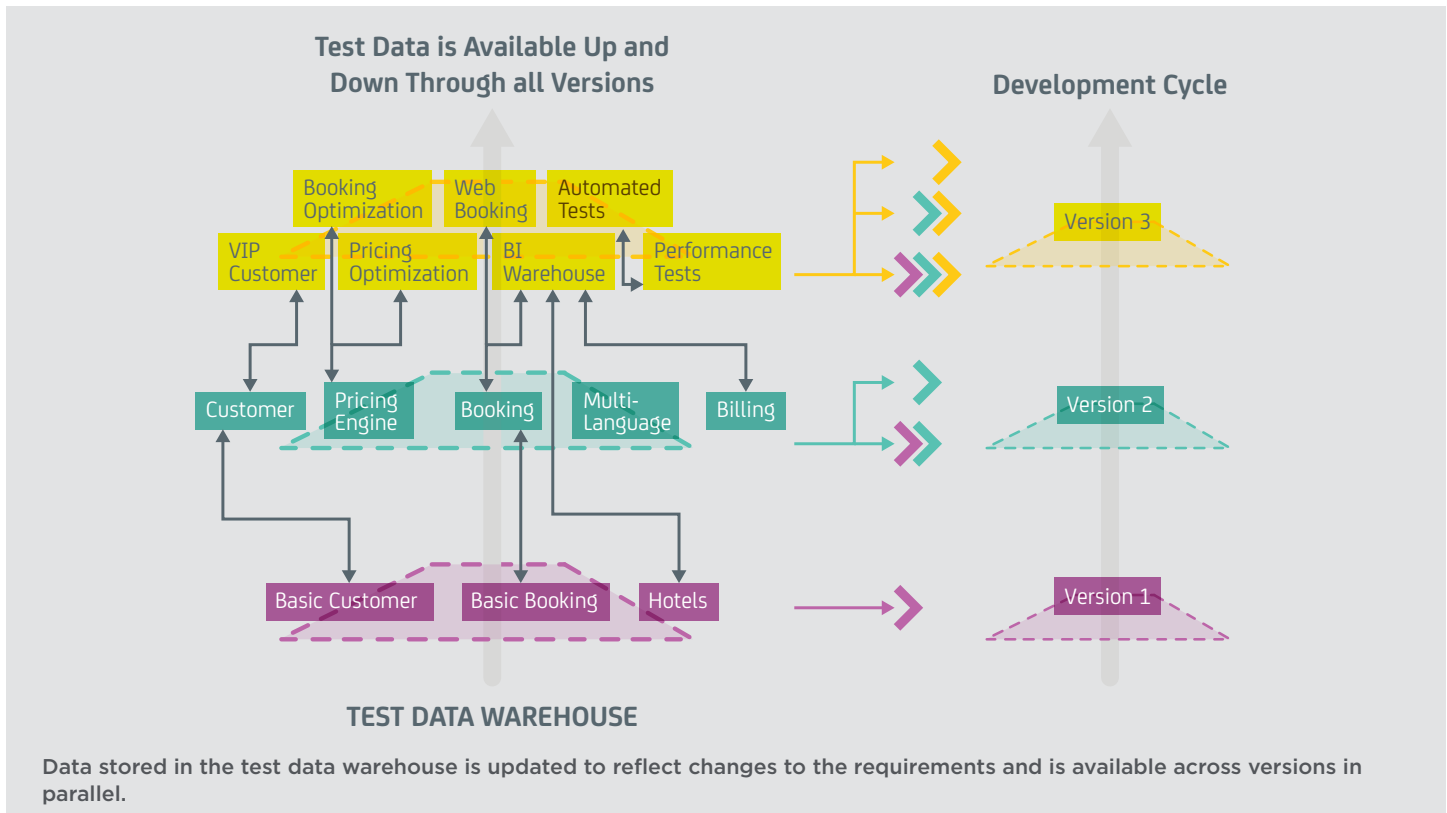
Test Data is Available Up and Down Through all Versions

Development Cycle

Booking Optimization

Web Booking

Automated Tests

VIP Customer

Pricing Optimization

BI Warehouse

Performance Tests

Version 3

Customer

Pricing Engine

Booking

Multi-Language

Billing

Version 2

Basic Customer

Basic Booking

Hotels

Version 1

TEST DATA WAREHOUSE

Data stored in the test data warehouse is updated to reflect changes to the requirements and is available across versions in parallel.